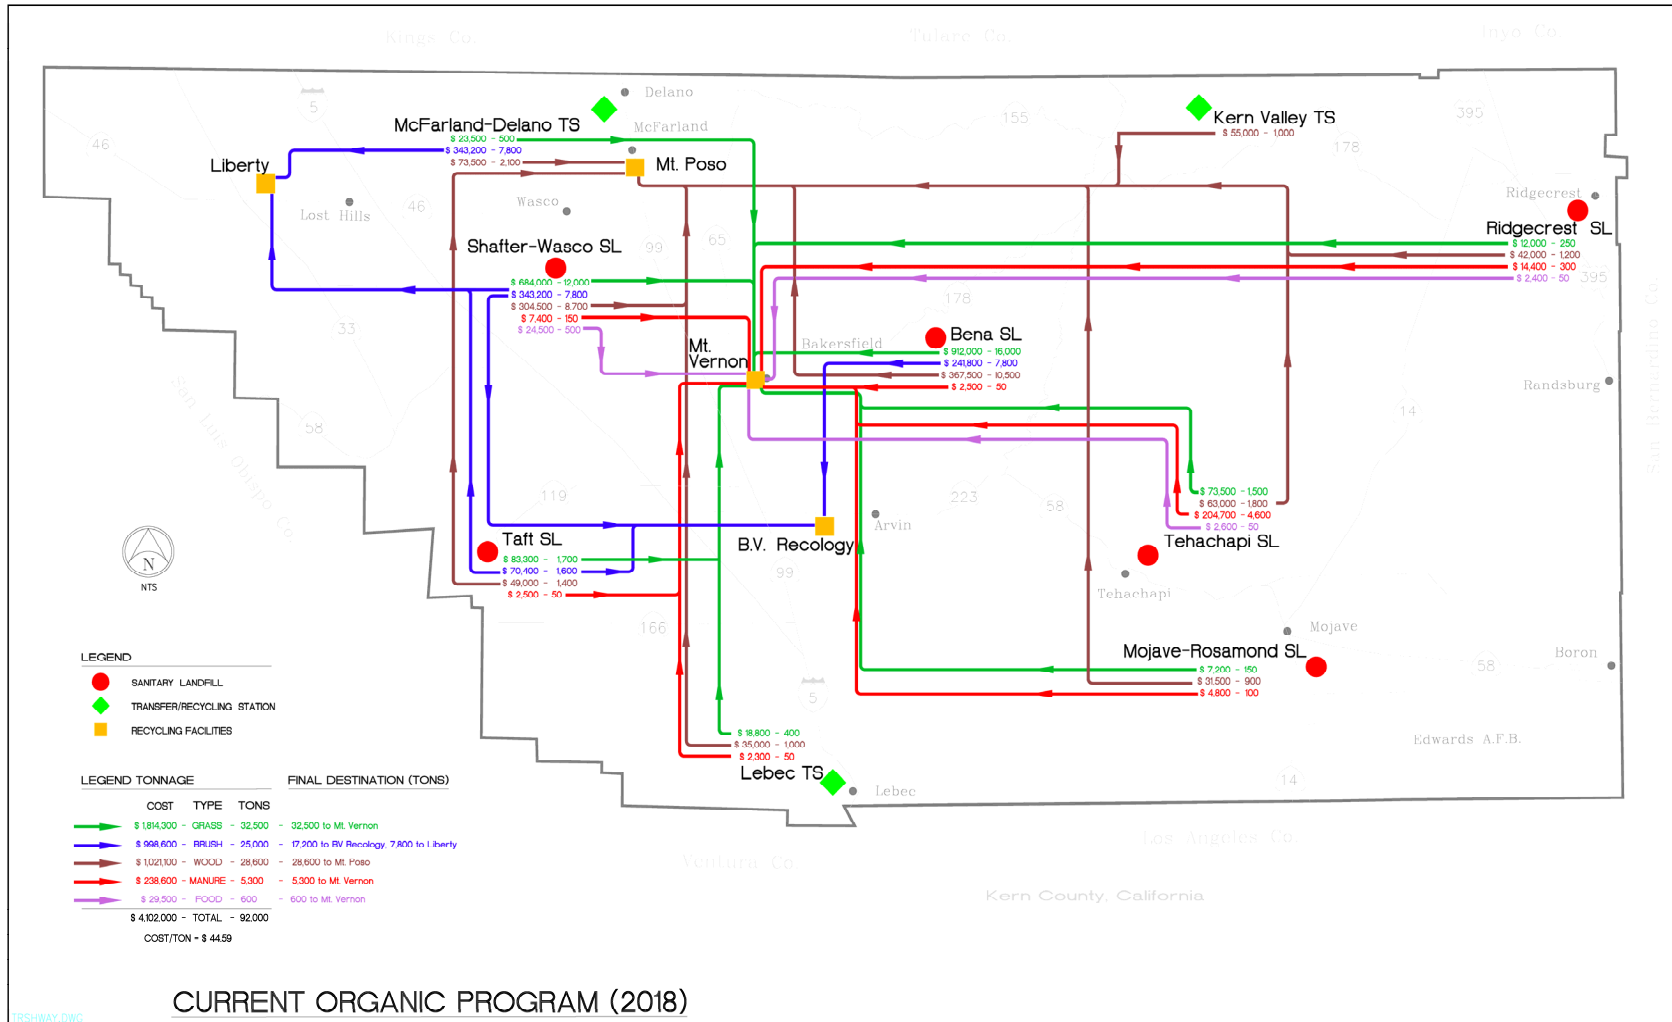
Kings Co.
Tulare Co.
Inyo Co.

McFarland-Delano TS
$ 23,500 - 500
$ 343,200 - 7,800
$ 73,500 - 2,100
Delano
McFarland
Mt. Poso
Liberty
Lost Hills
Wasco
Kern Valley TS
$ 55,000 - 1,000
Ridgecrest
Ridgecrest SL
$ 12,000 - 250
$ 42,000 - 1,200
$ 14,400 - 300
$ 2,400 - 50
Shafter-Wasco SL
$ 684,000 - 12,000
$ 343,200 - 7,800
$ 304,500 - 8,700
$ 7,400 - 150
$ 24,500 - 500
Mt. Vernon
Bakersfield
Bena SL
$ 912,000 - 16,000
$ 241,800 - 7,800
$ 367,500 - 10,500
$ 2,500 - 50
Randsburg
$ 73,500 - 1,500
$ 63,000 - 1,800
$ 204,700 - 4,600
$ 2,600 - 50
Tehachapi SL
Tehachapi
Taft SL
$ 83,300 - 1,700
$ 70,400 - 1,600
$ 49,000 - 1,400
$ 2,500 - 50
B.V. Recology
Arvin
Mojave
Mojave-Rosamond SL
$ 7,200 - 150
$ 31,500 - 900
$ 4,800 - 100
Boron
Edwards A.F.B.
$ 18,800 - 400
$ 35,000 - 1,000
$ 2,300 - 50
Lebec TS
Lebec
Los Angeles Co.
Ventura Co.
San Luis Obispo Co.
San Bernardino Co.
Kern County, California
N
NTS

LEGEND
SANITARY LANDFILL
TRANSFER/RECYCLING STATION
RECYCLING FACILITIES

LEGEND TONNAGE
FINAL DESTINATION (TONS)
COST TYPE TONS
$ 1,814,300 - GRASS - 32,500 - 32,500 to Mt. Vernon
$ 998,600 - BRUSH - 25,000 - 17,200 to BV Recology, 7,800 to Liberty
$ 1,021,100 - WOOD - 28,600 - 28,600 to Mt. Poso
$ 238,600 - MANURE - 5,300 - 5,300 to Mt. Vernon
$ 29,500 - FOOD - 600 - 600 to Mt. Vernon
$ 4,102,000 - TOTAL - 92,000
COST/TON = $ 44.59

CURRENT ORGANIC PROGRAM (2018)